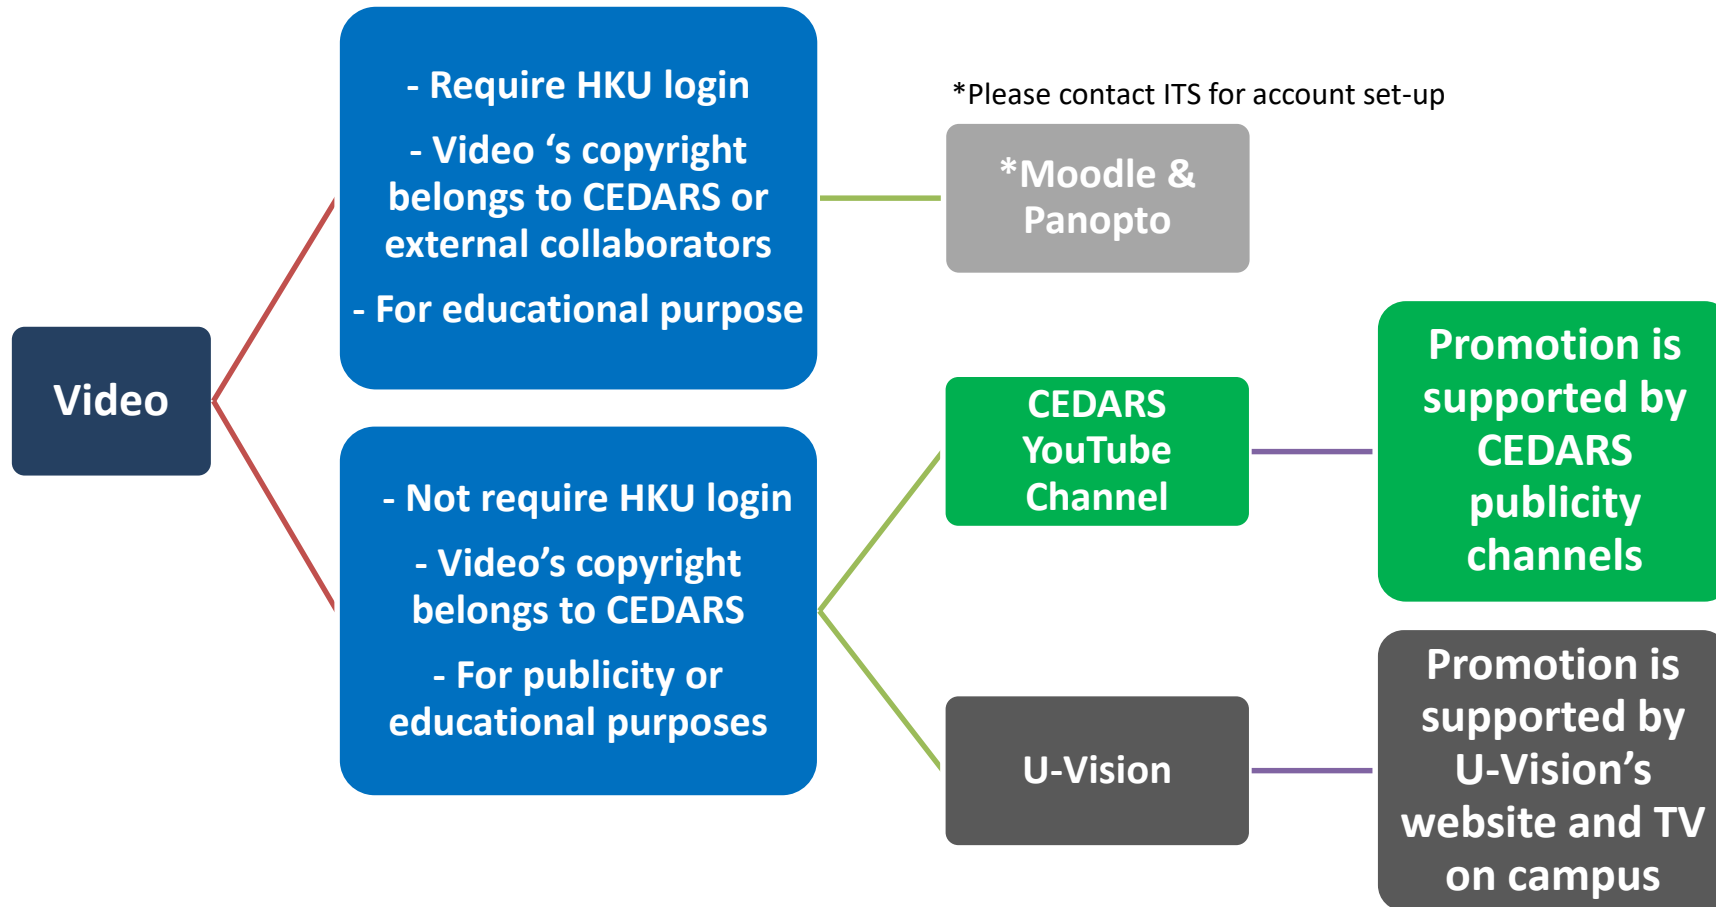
Video

- Require HKU login

- Video ‘s copyright belongs to CEDARS or external collaborators

- For educational purpose

*Please contact ITS for account set-up

*Moodle & Panopto

- Not require HKU login

- Video’s copyright belongs to CEDARS

- For publicity or educational purposes

CEDARS YouTube Channel

Promotion is supported by CEDARS publicity channels

U-Vision

Promotion is supported by U-Vision’s website and TV on campus